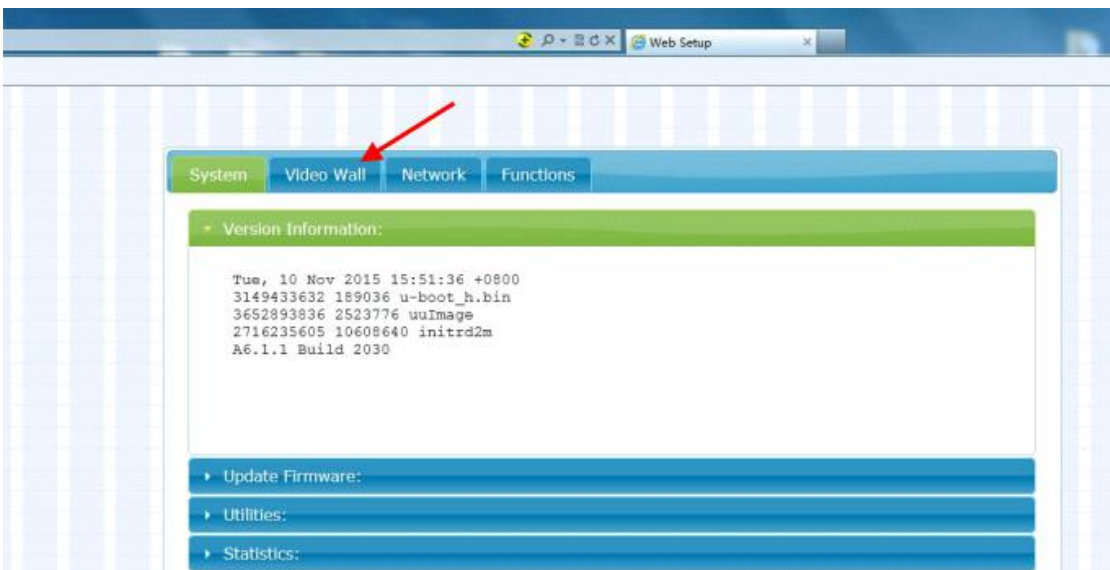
Web Setup

System Video Wall Network Functions

Version Information:

Tue, 10 Nov 2015 15:51:36 +0800
3149433632 189036 u-boot_h.bin
3652893836 2523776 uuImage
2716235605 10608640 initrd2m
A6.1.1 Build 2030

Update Firmware:

Utilities:

Statistics: